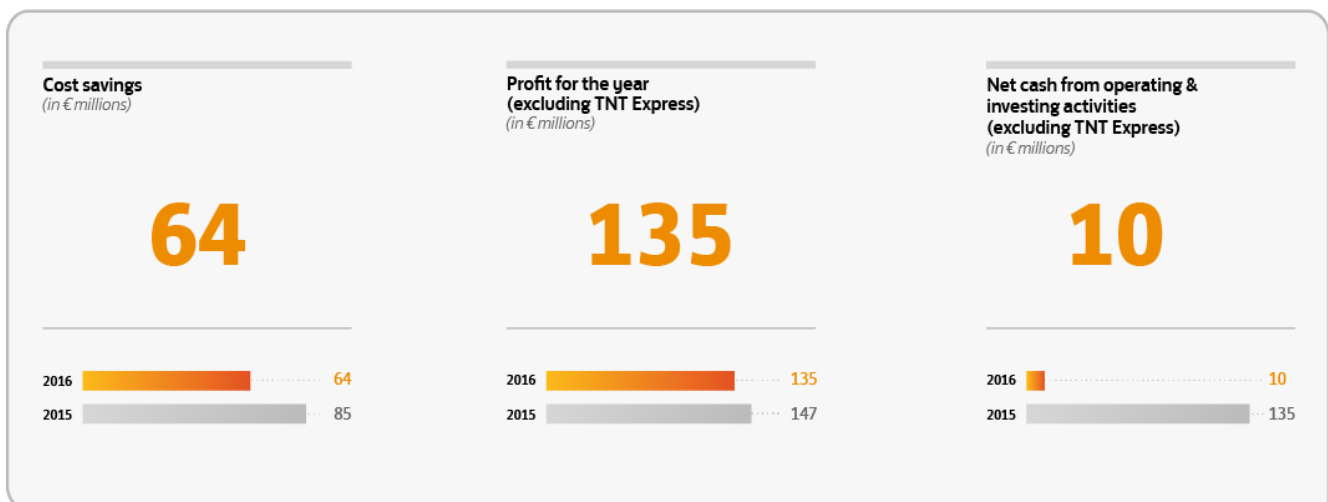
Cost savings
(in € millions)

64

2016 64
2015 85

Profit for the year (excluding TNT Express)
(in € millions)

135

2016 135
2015 147

Net cash from operating & investing activities (excluding TNT Express)
(in € millions)

10

2016 10
2015 135